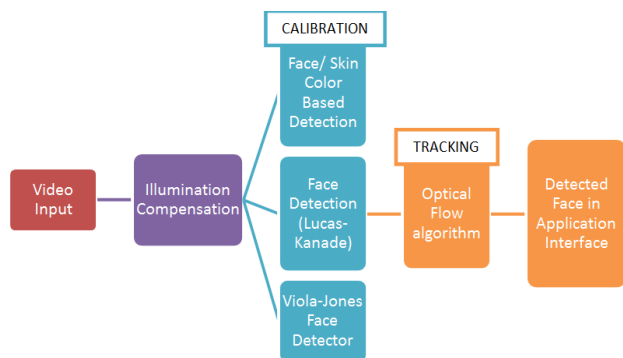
CALIBRATION

Face/ Skin Color Based Detection

Video Input

Illumination Compensation

Face Detection (Lucas-Kanade)

TRACKING

Optical Flow algorithm

Detected Face in Application Interface

Viola-Jones Face Detector